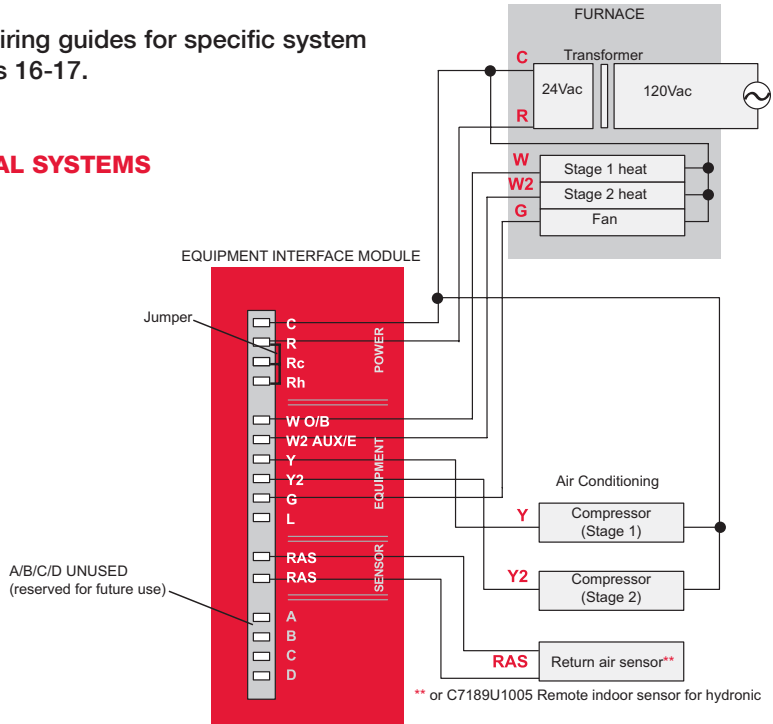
iring guides for specific system
s 16-17.

AL SYSTEMS

FURNACE

C

Transformer

24Vac

120Vac

R

W

Stage 1 heat

W2

Stage 2 heat

G

Fan

EQUIPMENT INTERFACE MODULE

Jumper

C

R

Rc

Rh

POWER

W O/B

W2 AUX/E

Y

Y2

G

L

EQUIPMENT

RAS

RAS

SENSOR

A

B

C

D

A/B/C/D UNUSED
(reserved for future use)

Air Conditioning

Y

Compressor
(Stage 1)

Y2

Compressor
(Stage 2)

RAS

Return air sensor**

** or C7189U1005 Remote indoor sensor for hydronic